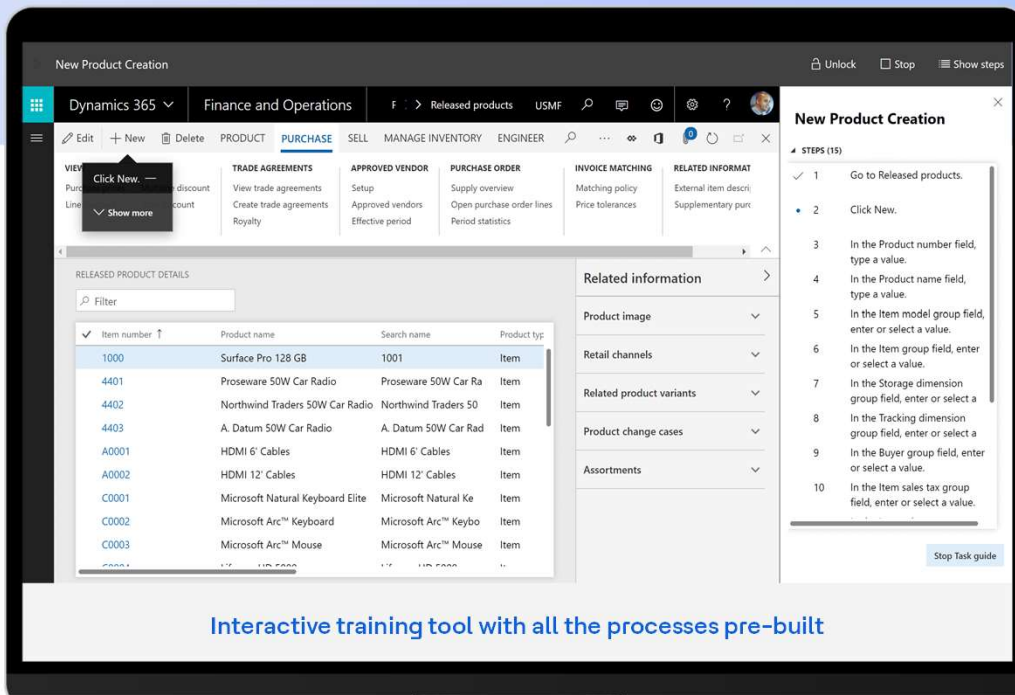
New Product Creation

Unlock Stop Show steps

Dynamics 365 Finance and Operations F > Released products USMF

Edit + New Delete PRODUCT PURCHASE SELL MANAGE INVENTORY ENGINEER

VIEW
Purc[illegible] discount
Line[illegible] count

Click New.
Show more

TRADE AGREEMENTS
View trade agreements
Create trade agreements
Royalty

APPROVED VENDOR
Setup
Approved vendors
Effective period

PURCHASE ORDER
Supply overview
Open purchase order lines
Period statistics

INVOICE MATCHING
Matching policy
Price tolerances

RELATED INFORMAT
External item descri
Supplementary purc

RELEASED PRODUCT DETAILS

Filter

| Item number ↑ | Product name | Search name | Product typ |
|---|---|---|---|
| 1000 | Surface Pro 128 GB | 1001 | Item |
| 4401 | Proseware 50W Car Radio | Proseware 50W Car Ra | Item |
| 4402 | Northwind Traders 50W Car Radio | Northwind Traders 50 | Item |
| 4403 | A. Datum 50W Car Radio | A. Datum 50W Car Rad | Item |
| A0001 | HDMI 6' Cables | HDMI 6' Cables | Item |
| A0002 | HDMI 12' Cables | HDMI 12' Cables | Item |
| C0001 | Microsoft Natural Keyboard Elite | Microsoft Natural Ke | Item |
| C0002 | Microsoft Arc™ Keyboard | Microsoft Arc™ Keybo | Item |
| C0003 | Microsoft Arc™ Mouse | Microsoft Arc™ Mouse | Item |

Related information
Product image
Retail channels
Related product variants
Product change cases
Assortments

New Product Creation
STEPS (15)
1 Go to Released products.
2 Click New.
3 In the Product number field, type a value.
4 In the Product name field, type a value.
5 In the Item model group field, enter or select a value.
6 In the Item group field, enter or select a value.
7 In the Storage dimension group field, enter or select a
8 In the Tracking dimension group field, enter or select a
9 In the Buyer group field, enter or select a value.
10 In the Item sales tax group field, enter or select a value.

Stop Task guide

Interactive training tool with all the processes pre-built